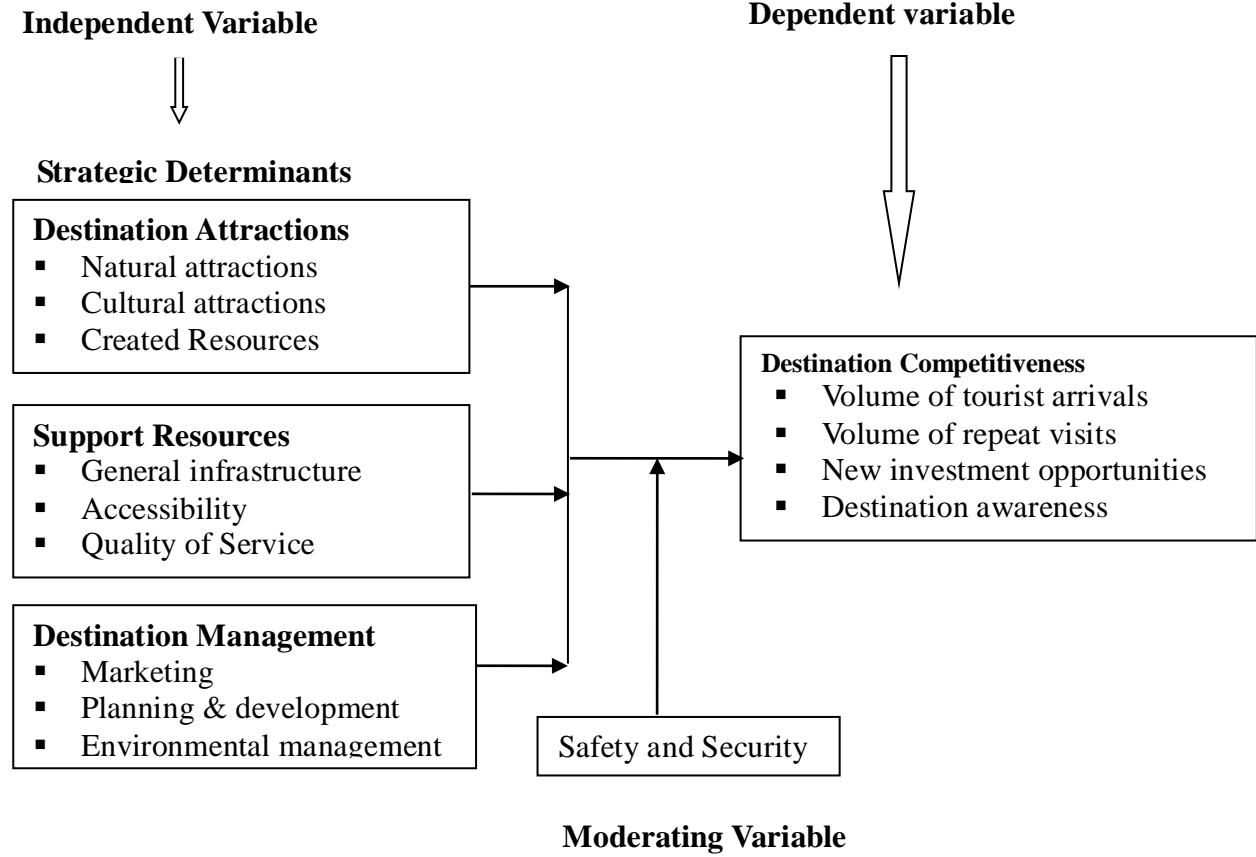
Independent Variable

Dependent variable

Strategic Determinants

Destination Attractions
- Natural attractions
- Cultural attractions
- Created Resources

Support Resources
- General infrastructure
- Accessibility
- Quality of Service

Destination Management
- Marketing
- Planning & development
- Environmental management

Destination Competitiveness
- Volume of tourist arrivals
- Volume of repeat visits
- New investment opportunities
- Destination awareness

Safety and Security

Moderating Variable